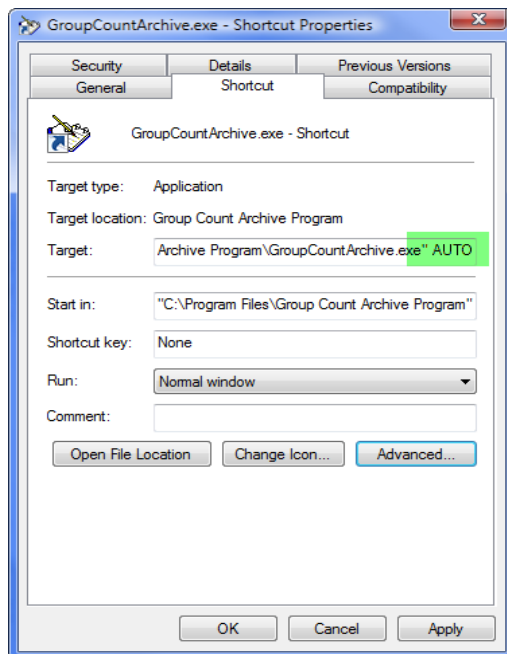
GroupCountArchive.exe - Shortcut Properties

Security
Details
Previous Versions
General
Shortcut
Compatibility

GroupCountArchive.exe - Shortcut

Target type: Application

Target location: Group Count Archive Program

Target: Archive Program\GroupCountArchive.exe" AUTO

Start in: "C:\Program Files\Group Count Archive Program"

Shortcut key: None

Run: Normal window

Comment:

Open File Location
Change Icon...
Advanced...

OK
Cancel
Apply